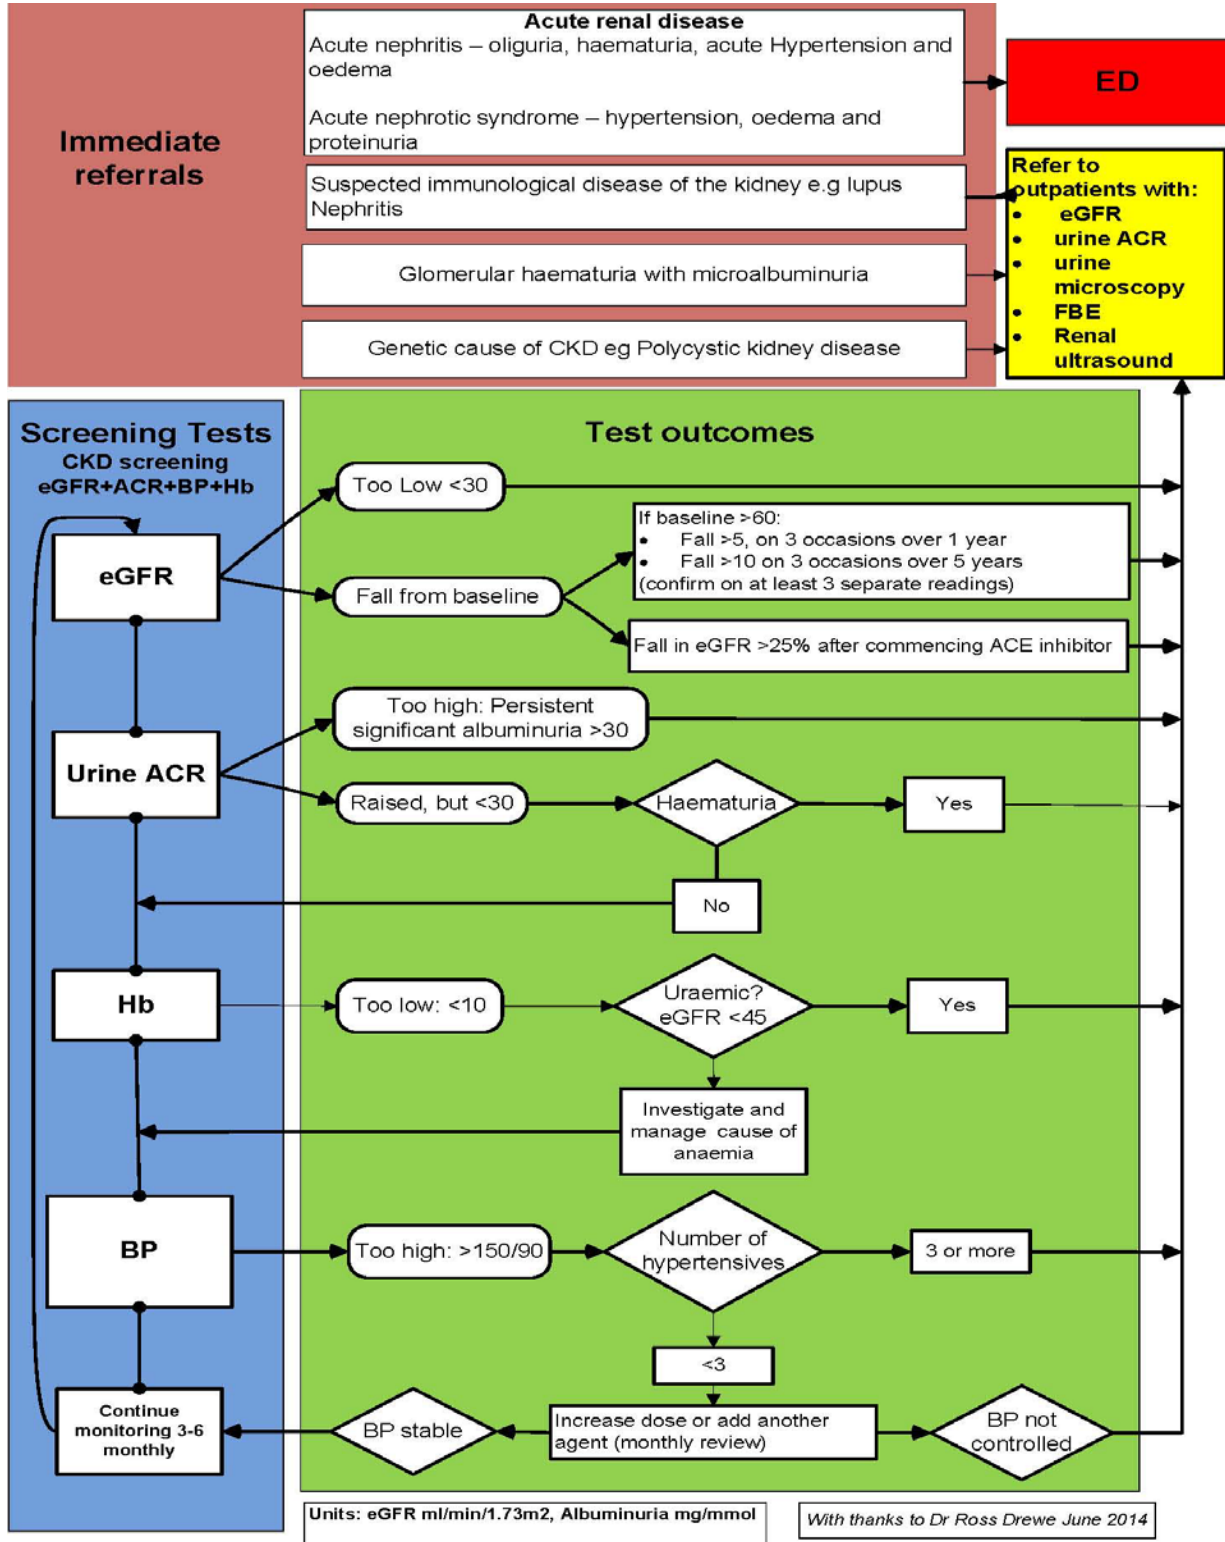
Immediate referrals

Acute renal disease
Acute nephritis – oliguria, haematuria, acute Hypertension and oedema

Acute nephrotic syndrome – hypertension, oedema and proteinuria

ED

Suspected immunological disease of the kidney e.g lupus Nephritis

Glomerular haematuria with microalbuminuria

Genetic cause of CKD eg Polycystic kidney disease

Refer to outpatients with:
- eGFR
- urine ACR
- urine microscopy
- FBE
- Renal ultrasound

Screening Tests
CKD screening
eGFR+ACR+BP+Hb

Test outcomes

eGFR

Too Low <30

Fall from baseline

If baseline >60:
- Fall >5, on 3 occasions over 1 year
- Fall >10 on 3 occasions over 5 years
(confirm on at least 3 separate readings)

Fall in eGFR >25% after commencing ACE inhibitor

Urine ACR

Too high: Persistent significant albuminuria >30

Raised, but <30

Haematuria

Yes

No

Hb

Too low: <10

Uraemic? eGFR <45

Yes

Investigate and manage cause of anaemia

BP

Too high: >150/90

Number of hypertensives

3 or more

<3

Continue monitoring 3-6 monthly

BP stable

Increase dose or add another agent (monthly review)

BP not controlled

Units: eGFR ml/min/1.73m2, Albuminuria mg/mmol

With thanks to Dr Ross Drewe June 2014